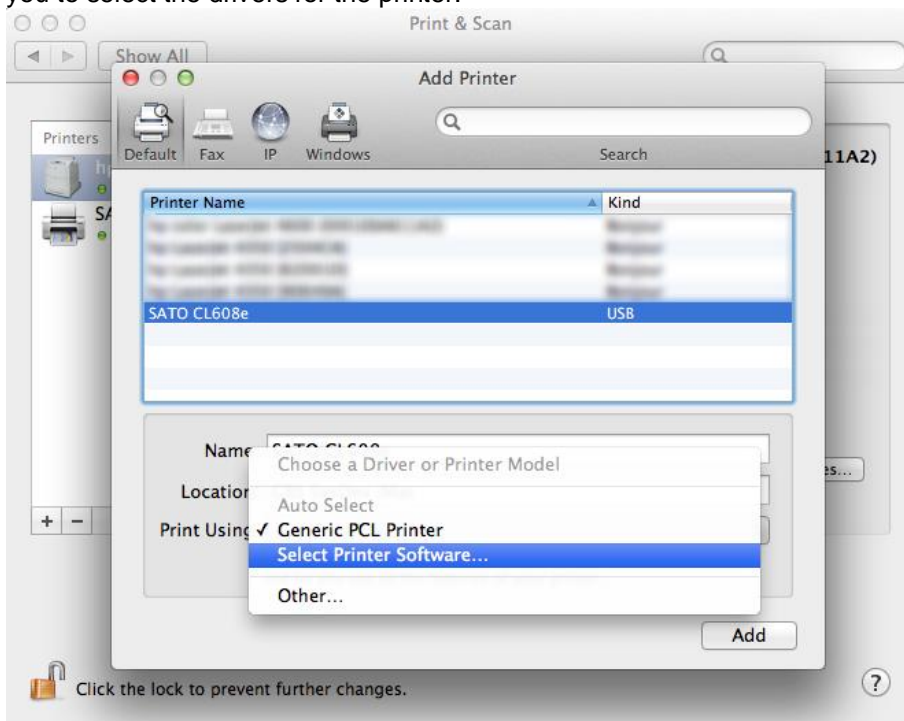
you to select the drivers for the printer.

Print & Scan

Show All

Add Printer

Default Fax IP Windows

Search

Printers

11A2)

| Printer Name | Kind |
|---|---|
| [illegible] | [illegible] |
| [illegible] | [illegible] |
| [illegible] | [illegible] |
| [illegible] | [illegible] |
| SATO CL608e | USB |

Name SATO CL608

Location

Print Using

Choose a Driver or Printer Model

Auto Select

✓ Generic PCL Printer

Select Printer Software...

Other...

es...

Add

+ −

Click the lock to prevent further changes.

?